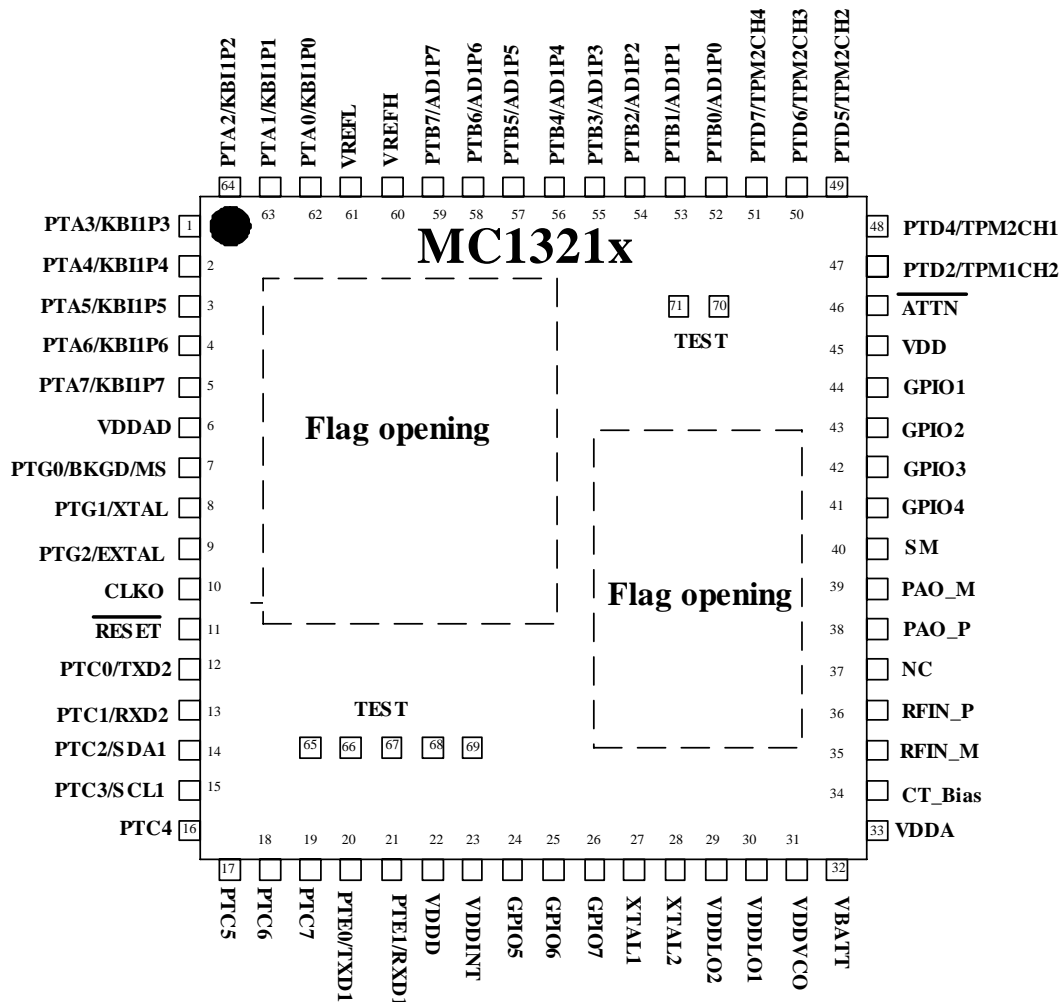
PTA2/KBI1P2
PTA1/KBI1P1
PTA0/KBI1P0
VREFL
VREFH
PTB7/AD1P7
PTB6/AD1P6
PTB5/AD1P5
PTB4/AD1P4
PTB3/AD1P3
PTB2/AD1P2
PTB1/AD1P1
PTB0/AD1P0
PTD7/TPM2CH4
PTD6/TPM2CH3
PTD5/TPM2CH2

64 63 62 61 60 59 58 57 56 55 54 53 52 51 50 49

MC1321x

PTA3/KBI1P3 1
PTA4/KBI1P4 2
PTA5/KBI1P5 3
PTA6/KBI1P6 4
PTA7/KBI1P7 5
VDDAD 6
PTG0/BKGD/MS 7
PTG1/XTAL 8
PTG2/EXTAL 9
CLKO 10
$\overline{RESET}$ 11
PTC0/TXD2 12
PTC1/RXD2 13
PTC2/SDA1 14
PTC3/SCL1 15
PTC4 16

Flag opening

71 70
TEST

Flag opening

TEST
65 66 67 68 69

48 PTD4/TPM2CH1
47 PTD2/TPM1CH2
46 $\overline{ATTN}$
45 VDD
44 GPIO1
43 GPIO2
42 GPIO3
41 GPIO4
40 SM
39 PAO_M
38 PAO_P
37 NC
36 RFIN_P
35 RFIN_M
34 CT_Bias
33 VDDA

17 18 19 20 21 22 23 24 25 26 27 28 29 30 31 32

PTC5
PTC6
PTC7
PTE0/TXD1
PTE1/RXD1
VDDD
VDDINT
GPIO5
GPIO6
GPIO7
XTAL1
XTAL2
VDDLO2
VDDLO1
VDDVCO
VBATT